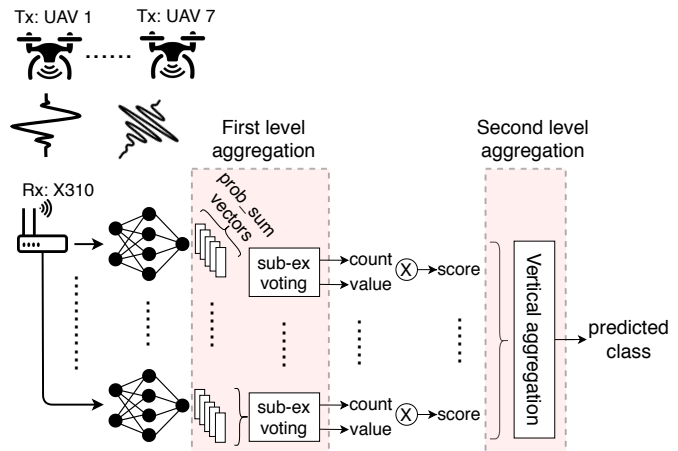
Tx: UAV 1

Tx: UAV 7

First level aggregation

Second level aggregation

Rx: X310

prob_sum vectors

sub-ex voting

count

value

score

Vertical aggregation

predicted class

sub-ex voting

count

value

score